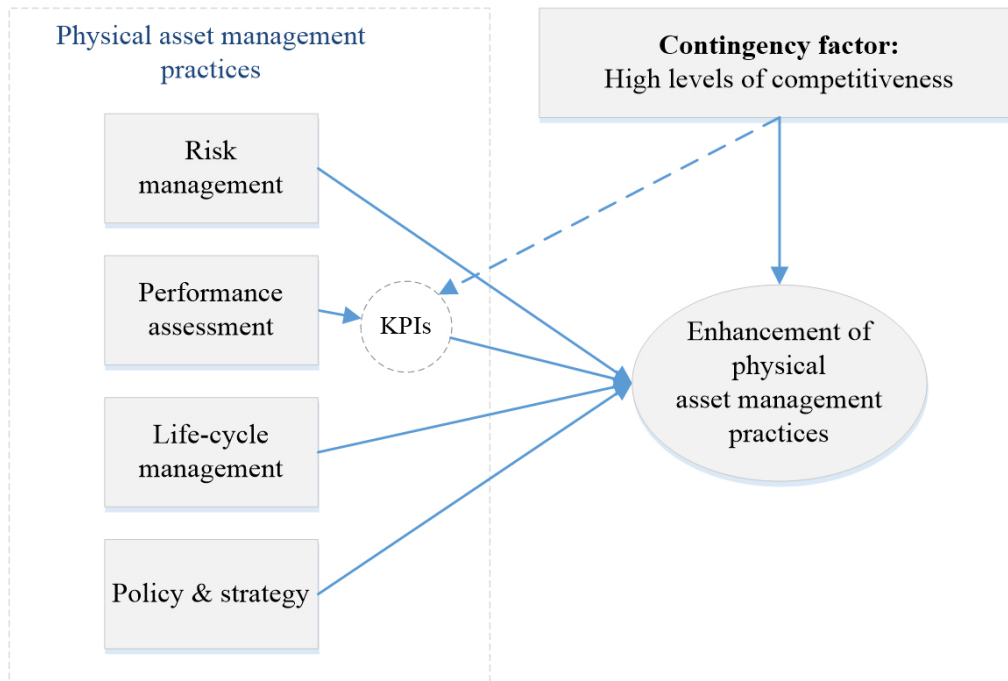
Physical asset management practices

Contingency factor:
High levels of competitiveness

Risk management

Performance assessment

KPIs

Life-cycle management

Policy & strategy

Enhancement of physical asset management practices